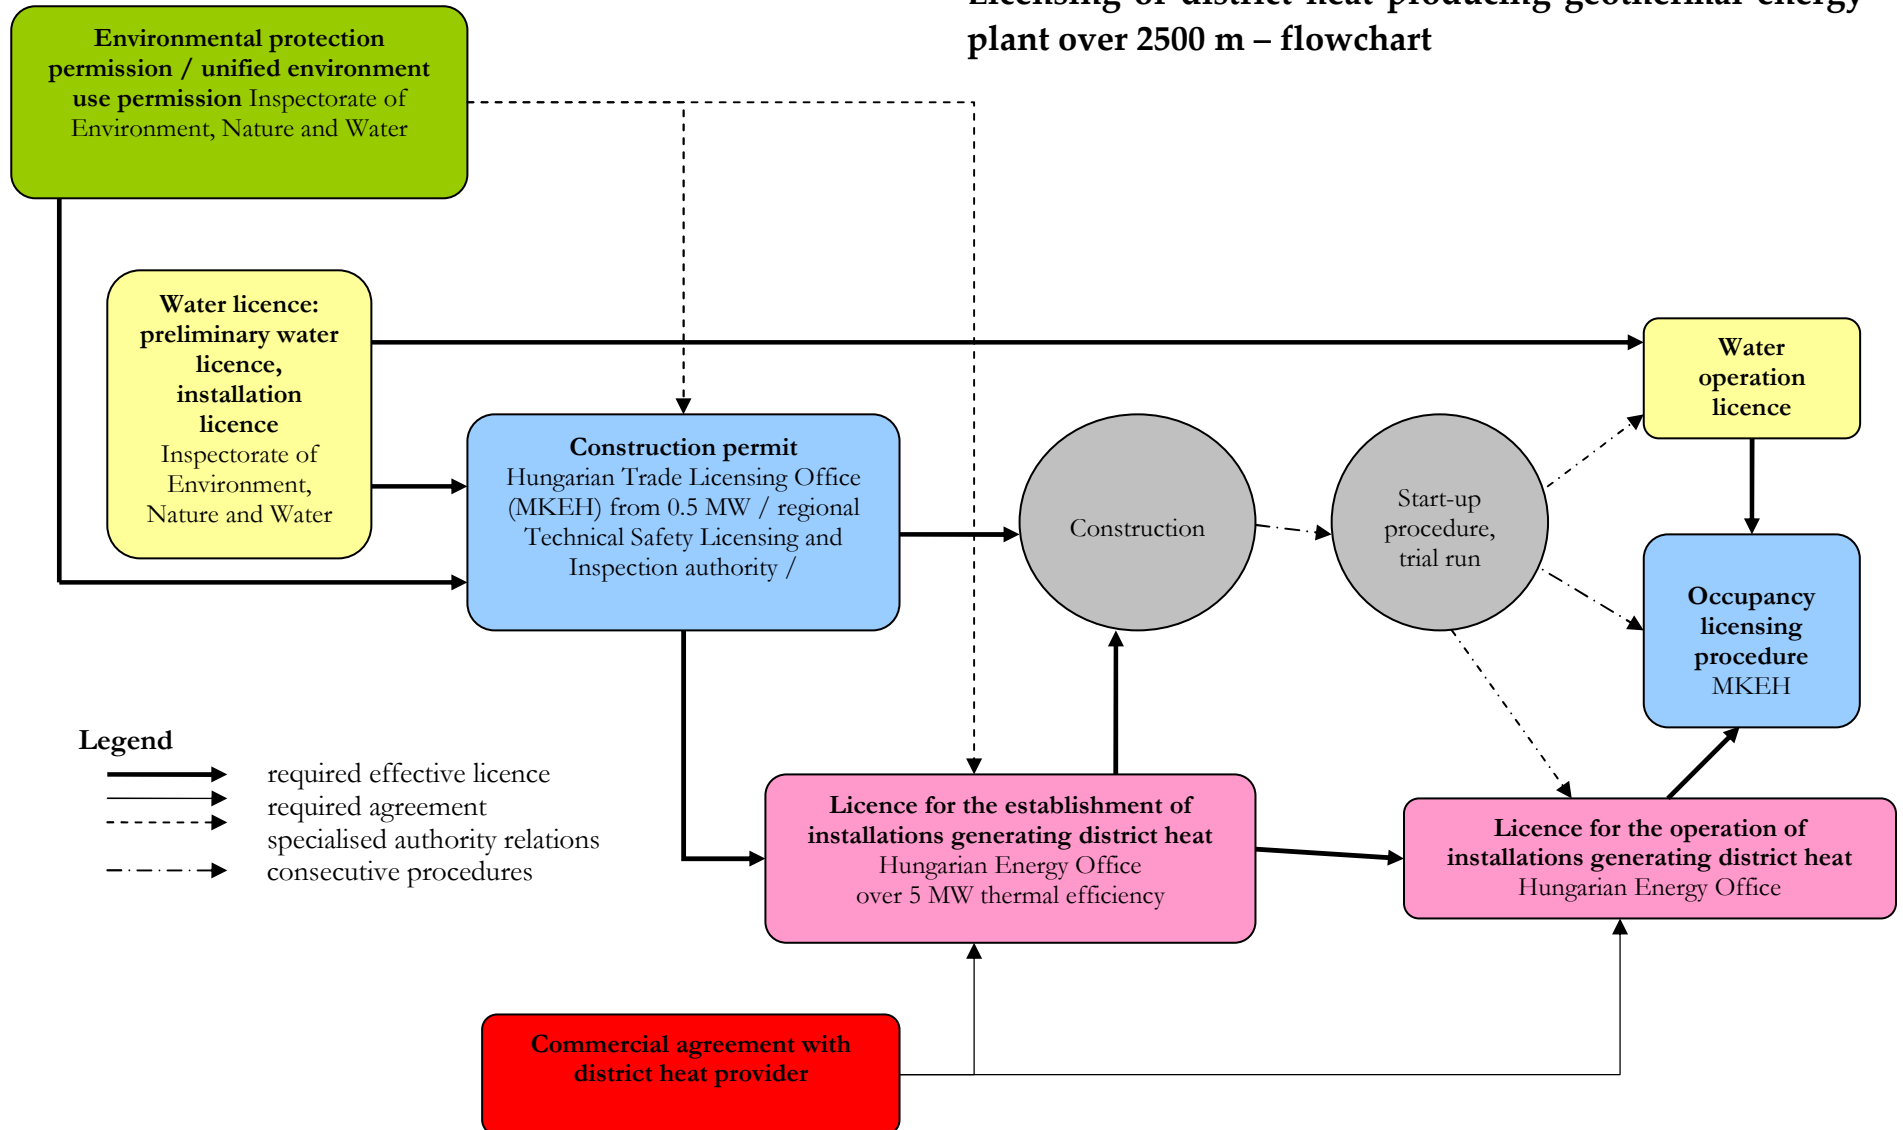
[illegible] plant over 2500 m – flowchart

Environmental protection permission / unified environment use permission Inspectorate of Environment, Nature and Water

Water licence: preliminary water licence, installation licence Inspectorate of Environment, Nature and Water

Construction permit Hungarian Trade Licensing Office (MKEH) from 0.5 MW / regional Technical Safety Licensing and Inspection authority /

Construction

Start-up procedure, trial run

Water operation licence

Occupancy licensing procedure MKEH

Legend
required effective licence
required agreement
specialised authority relations
consecutive procedures

Licence for the establishment of installations generating district heat Hungarian Energy Office over 5 MW thermal efficiency

Licence for the operation of installations generating district heat Hungarian Energy Office

Commercial agreement with district heat provider